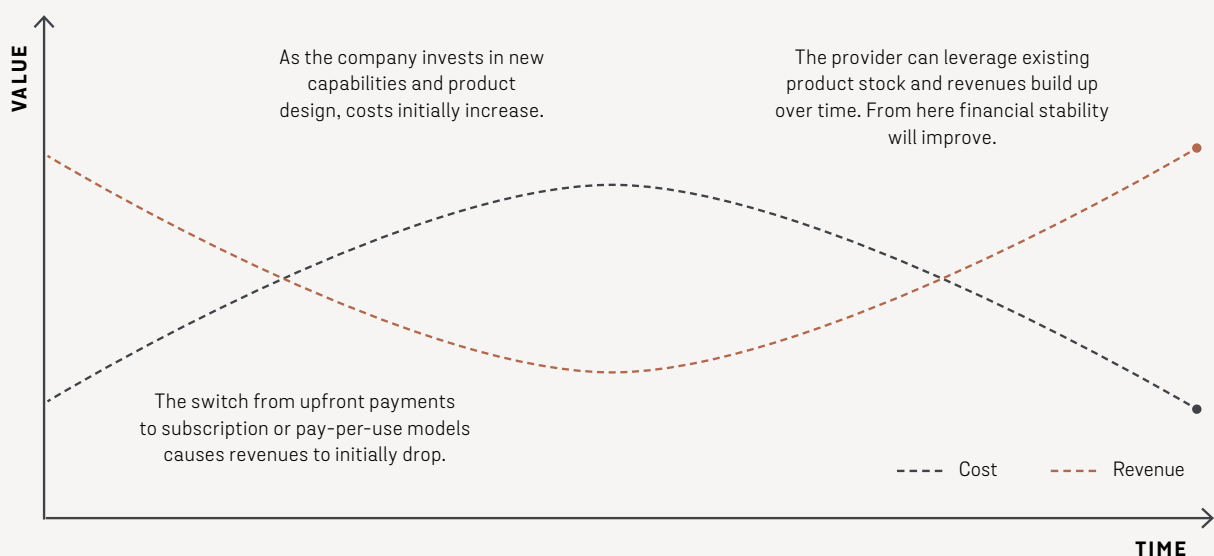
VALUE

As the company invests in new capabilities and product design, costs initially increase.

The provider can leverage existing product stock and revenues build up over time. From here financial stability will improve.

The switch from upfront payments to subscription or pay-per-use models causes revenues to initially drop.

Cost

Revenue

TIME